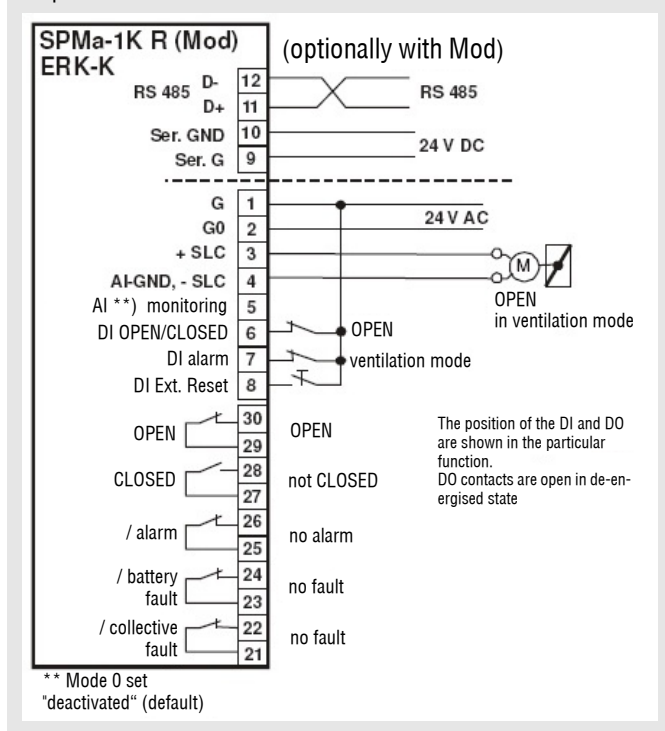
SPMa-1K R (Mod)
ERK-K

(optionally with Mod)

RS 485 D- 12
D+ 11
Ser. GND 10
Ser. G 9

RS 485

24 V DC

G 1
G0 2
+ SLC 3
AI-GND, - SLC 4
AI **) monitoring 5
DI OPEN/CLOSED 6
DI alarm 7
DI Ext. Reset 8

24 V AC

M

OPEN
in ventilation mode

OPEN
ventilation mode

OPEN 30 29
OPEN

CLOSED 28 27
not CLOSED

/ alarm 26 25
no alarm

/ battery fault 24 23
no fault

/ collective fault 22 21
no fault

The position of the DI and DO are shown in the particular function.
DO contacts are open in de-energised state

** Mode 0 set
"deactivated" (default)